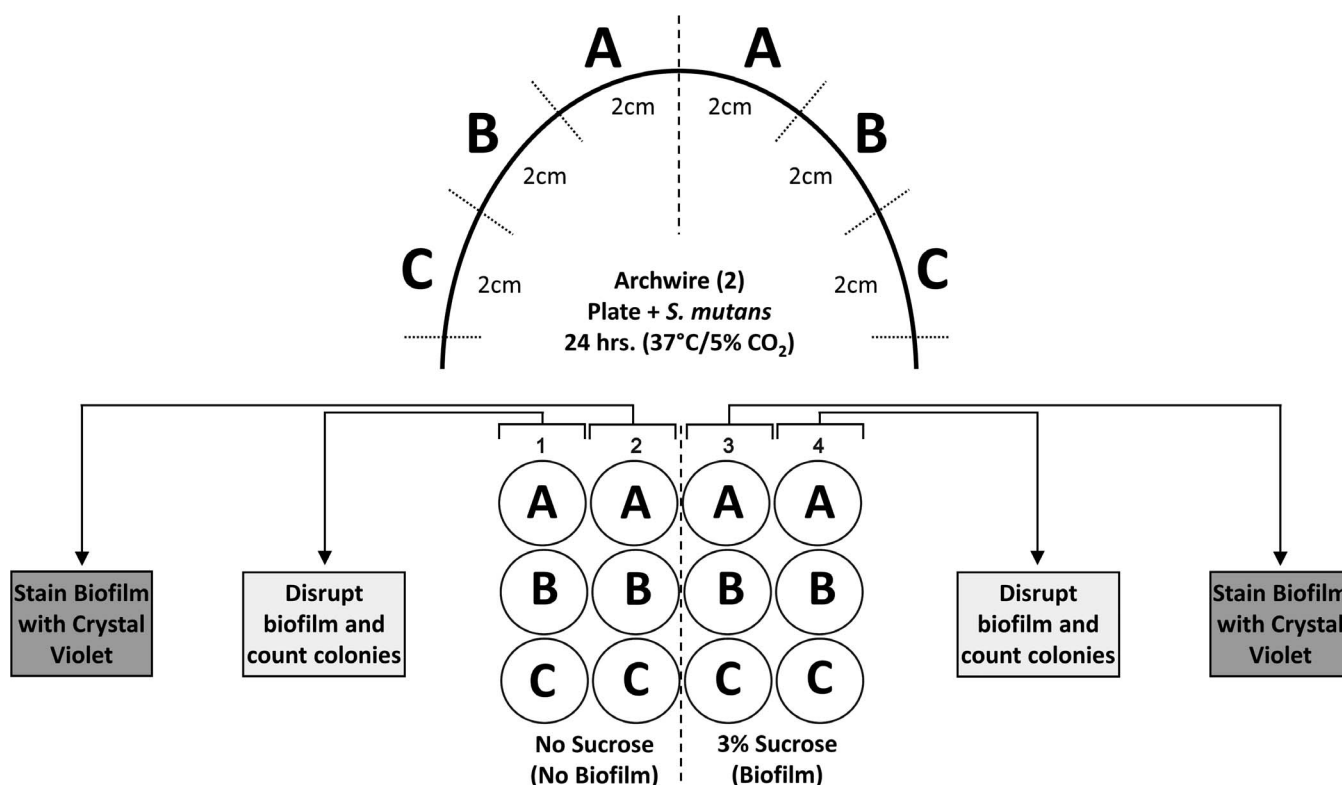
A A
2cm 2cm
B B
2cm 2cm
C C
2cm 2cm

Archwire (2)
Plate + *S. mutans*
24 hrs. (37°C/5% $CO_2$)

1 2 3 4

A A A A
B B B B
C C C C

Stain Biofilm with Crystal Violet

Disrupt biofilm and count colonies

Disrupt biofilm and count colonies

Stain Biofilm with Crystal Violet

No Sucrose (No Biofilm)

3% Sucrose (Biofilm)